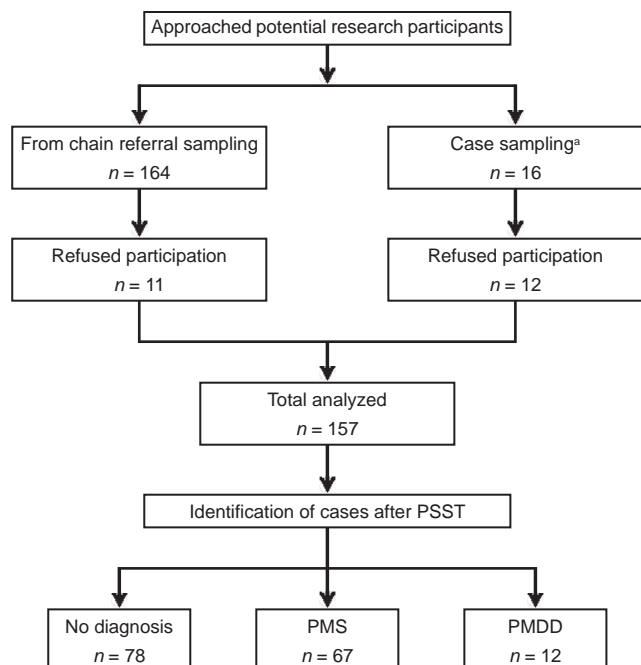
Approached potential research participants

From chain referral sampling
$n = 164$

Case sampling$^{a}$
$n = 16$

Refused participation
$n = 11$

Refused participation
$n = 12$

Total analyzed
$n = 157$

Identification of cases after PSST

No diagnosis
$n = 78$

PMS
$n = 67$

PMDD
$n = 12$